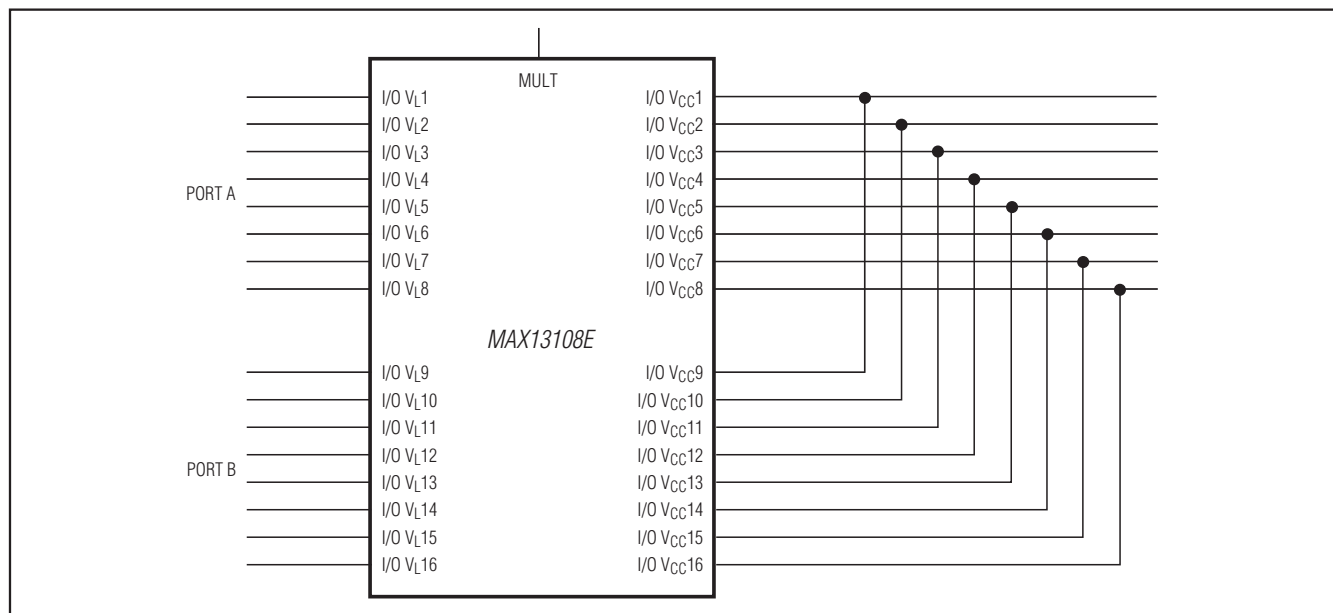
MULT

PORT A

I/O $V_L1$
I/O $V_L2$
I/O $V_L3$
I/O $V_L4$
I/O $V_L5$
I/O $V_L6$
I/O $V_L7$
I/O $V_L8$

I/O $V_{CC}1$
I/O $V_{CC}2$
I/O $V_{CC}3$
I/O $V_{CC}4$
I/O $V_{CC}5$
I/O $V_{CC}6$
I/O $V_{CC}7$
I/O $V_{CC}8$

MAX13108E

PORT B

I/O $V_L9$
I/O $V_L10$
I/O $V_L11$
I/O $V_L12$
I/O $V_L13$
I/O $V_L14$
I/O $V_L15$
I/O $V_L16$

I/O $V_{CC}9$
I/O $V_{CC}10$
I/O $V_{CC}11$
I/O $V_{CC}12$
I/O $V_{CC}13$
I/O $V_{CC}14$
I/O $V_{CC}15$
I/O $V_{CC}16$